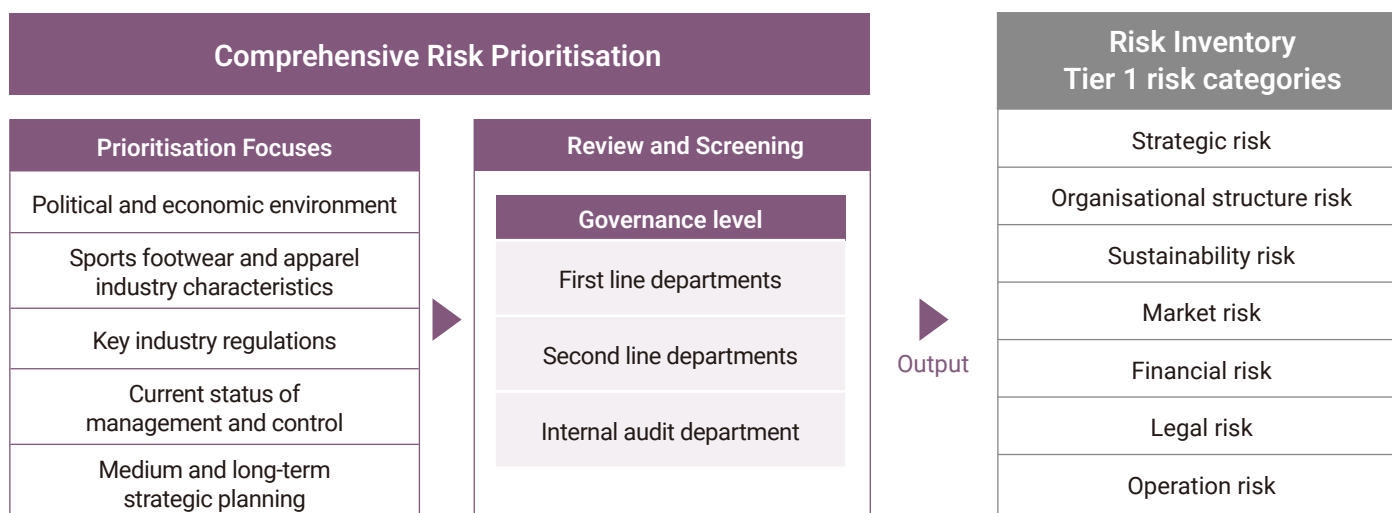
Comprehensive Risk Prioritisation

Prioritisation Focuses

Political and economic environment

Sports footwear and apparel industry characteristics

Key industry regulations

Current status of management and control

Medium and long-term strategic planning

Review and Screening

Governance level

First line departments

Second line departments

Internal audit department

Output

Risk Inventory
Tier 1 risk categories

Strategic risk

Organisational structure risk

Sustainability risk

Market risk

Financial risk

Legal risk

Operation risk